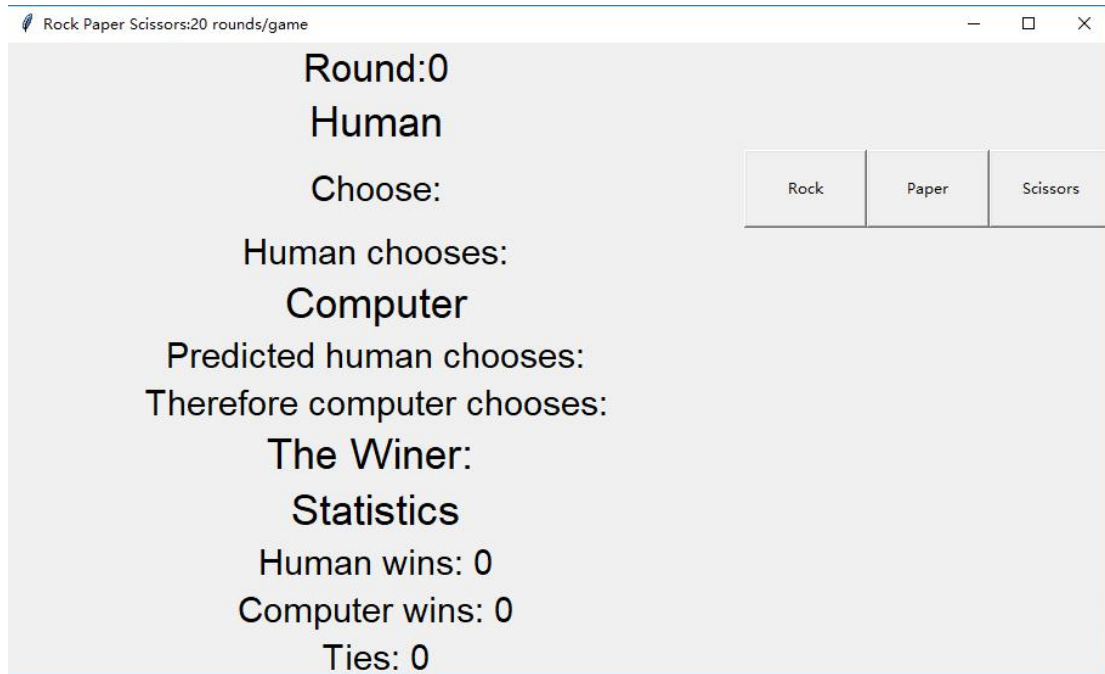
Rock Paper Scissors:20 rounds/game

Round:0

Human

Choose:

Rock

Paper

Scissors

Human chooses:

Computer

Predicted human chooses:

Therefore computer chooses:

The Winer:

Statistics

Human wins: 0

Computer wins: 0

Ties: 0